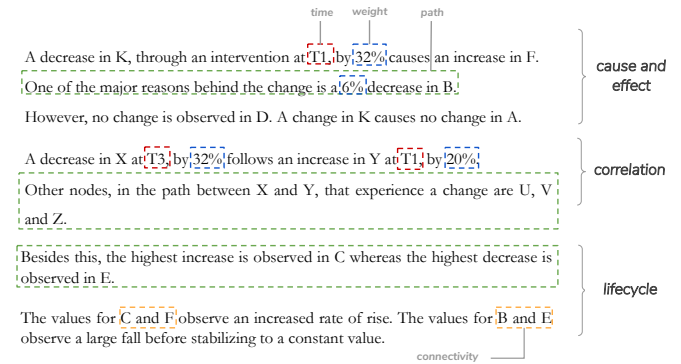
time weight path

A decrease in K, through an intervention at T1, by 32% causes an increase in F. One of the major reasons behind the change is a 6% decrease in B. However, no change is observed in D. A change in K causes no change in A.

cause and effect

A decrease in X at T3, by 32% follows an increase in Y at T1, by 20%. Other nodes, in the path between X and Y, that experience a change are U, V and Z.

correlation

Besides this, the highest increase is observed in C whereas the highest decrease is observed in E.

The values for C and F observe an increased rate of rise. The values for B and E observe a large fall before stabilizing to a constant value.

lifecycle

connectivity